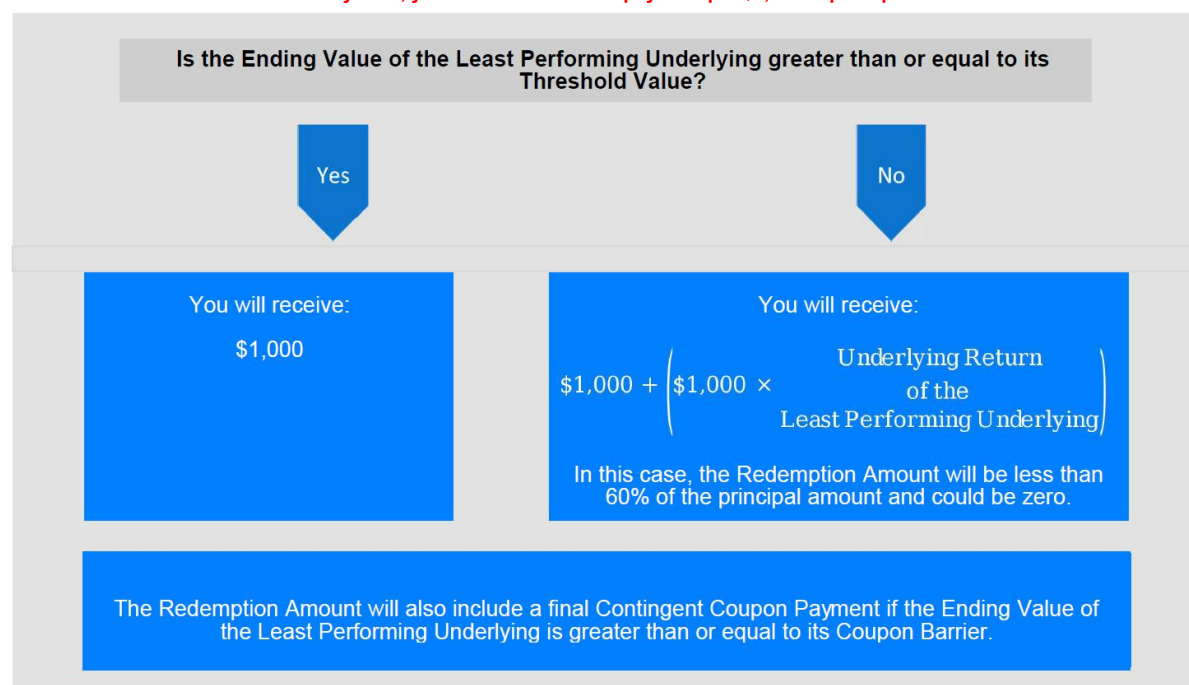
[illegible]

Is the Ending Value of the Least Performing Underlying greater than or equal to its Threshold Value?

Yes

No

You will receive:

$1,000

You will receive:

$\$1,000 + \left(\$1,000 \times \begin{matrix}\text{Underlying Return} \\ \text{of the} \\ \text{Least Performing Underlying}\end{matrix}\right)$

In this case, the Redemption Amount will be less than 60% of the principal amount and could be zero.

The Redemption Amount will also include a final Contingent Coupon Payment if the Ending Value of the Least Performing Underlying is greater than or equal to its Coupon Barrier.